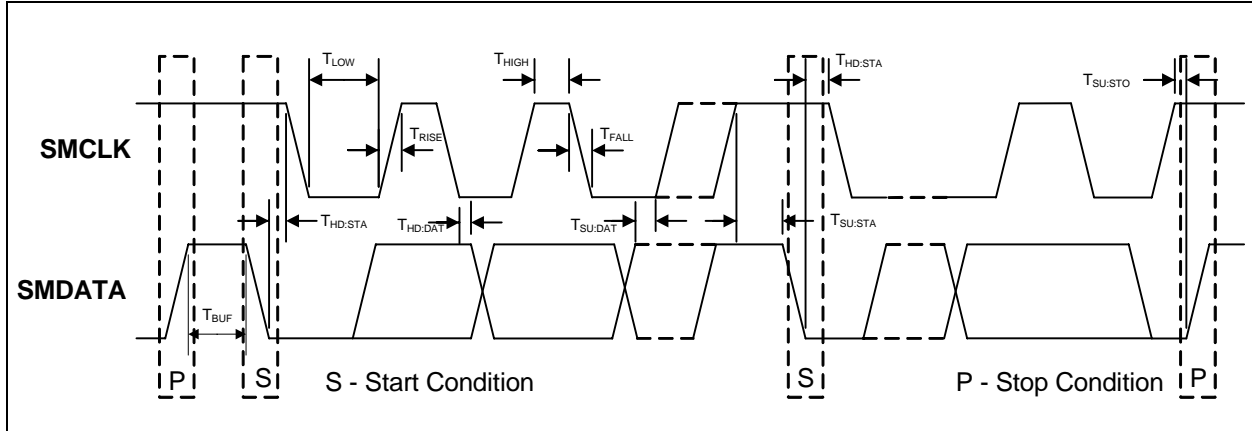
$T_{LOW}$

$T_{HIGH}$

$T_{HD:STA}$

$T_{SU:STO}$

SMCLK

$T_{RISE}$

$T_{FALL}$

$T_{HD:STA}$

$T_{HD:DAT}$

$T_{SU:DAT}$

$T_{SU:STA}$

SMDATA

$T_{BUF}$

P

S

S - Start Condition

S

P - Stop Condition

P